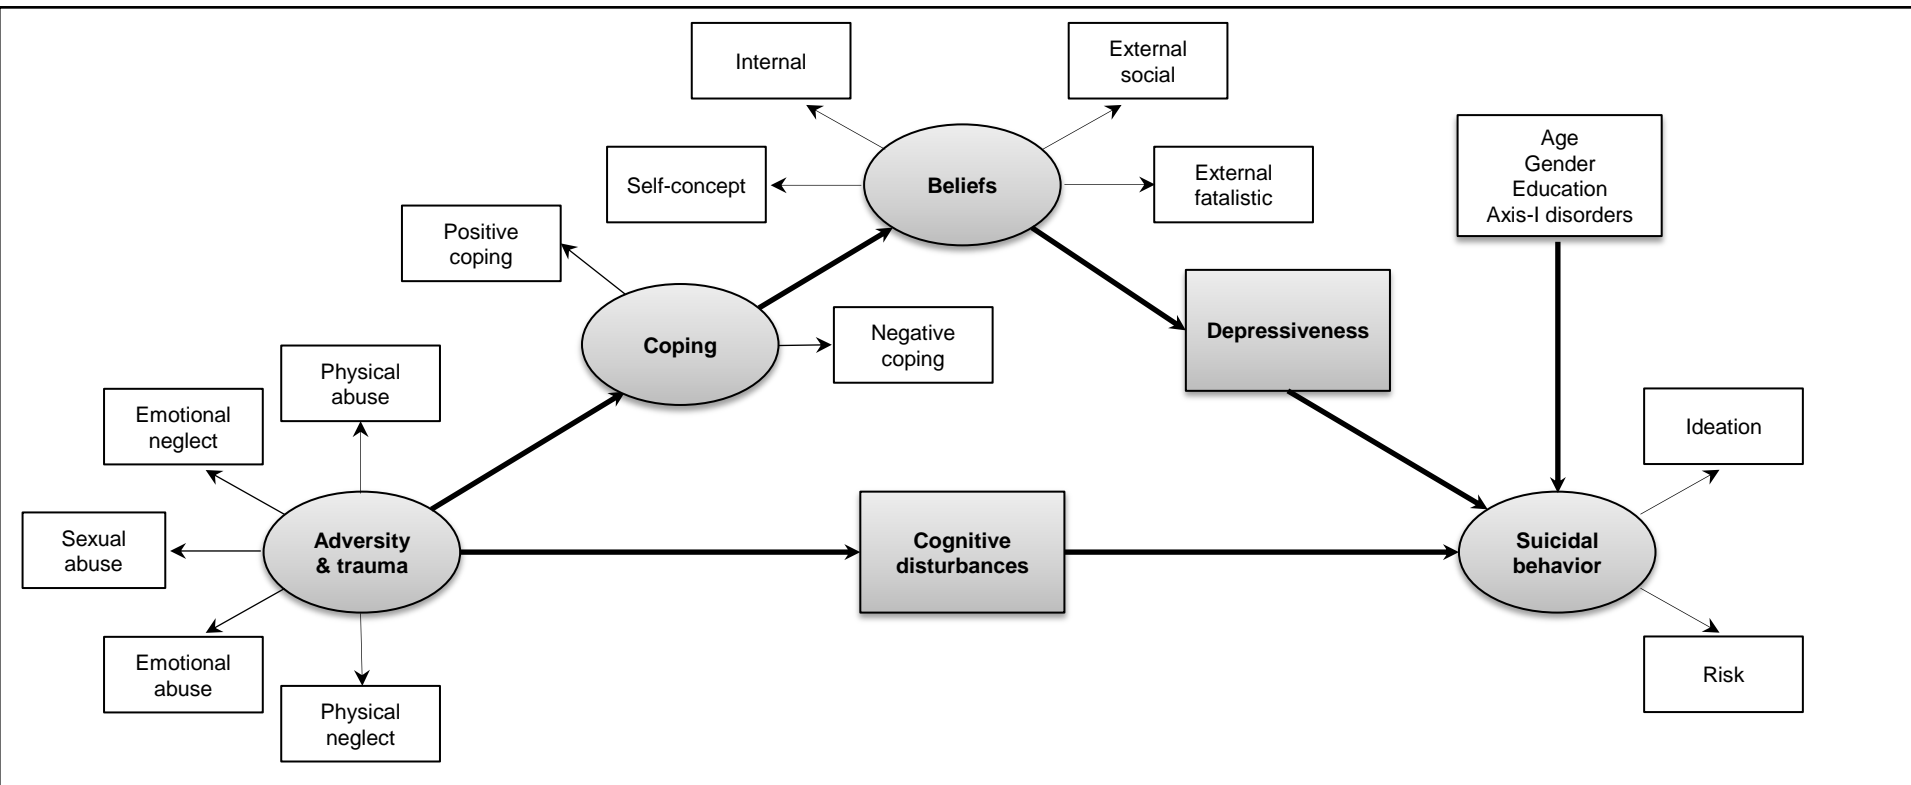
Internal

External social

Self-concept

Beliefs

External fatalistic

Age
Gender
Education
Axis-I disorders

Positive coping

Coping

Negative coping

Depressiveness

Physical abuse

Emotional neglect

Ideation

Sexual abuse

Adversity & trauma

Cognitive disturbances

Suicidal behavior

Emotional abuse

Physical neglect

Risk